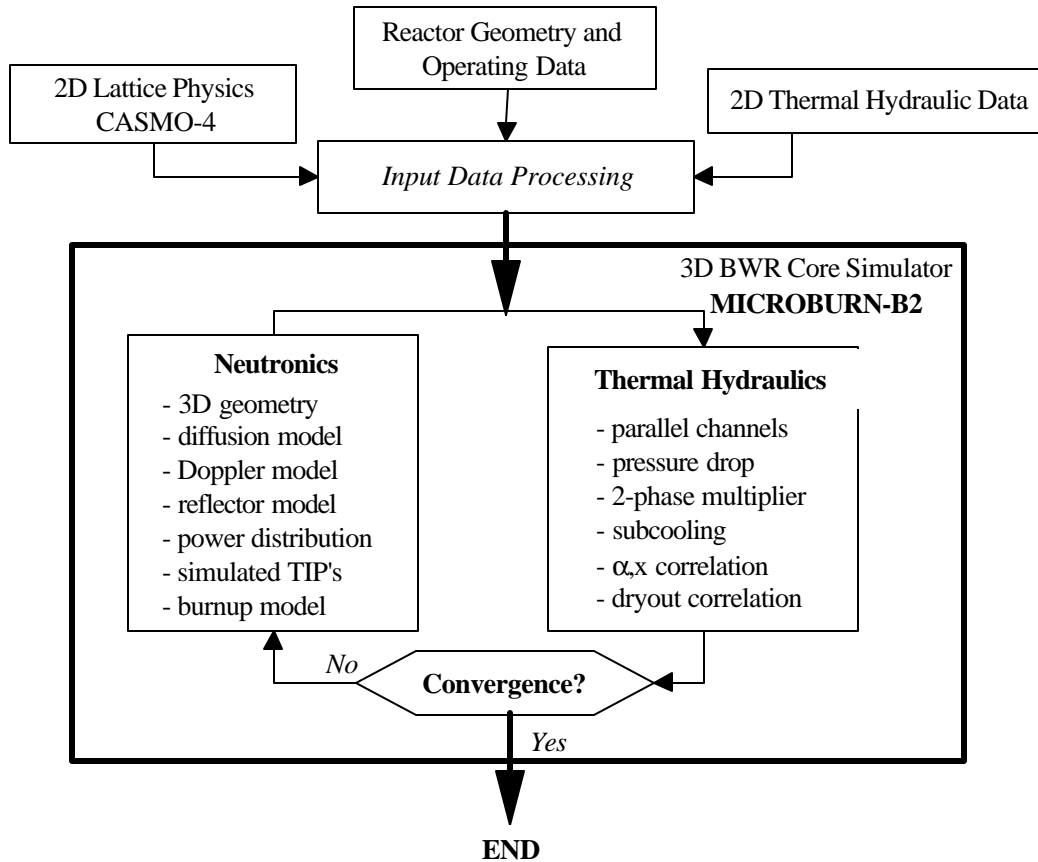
Reactor Geometry and Operating Data

2D Lattice Physics CASMO-4

2D Thermal Hydraulic Data

*Input Data Processing*

3D BWR Core Simulator
**MICROBURN-B2**

**Neutronics**
- 3D geometry
- diffusion model
- Doppler model
- reflector model
- power distribution
- simulated TIP's
- burnup model

**Thermal Hydraulics**
- parallel channels
- pressure drop
- 2-phase multiplier
- subcooling
- $\alpha$,x correlation
- dryout correlation

*No*

**Convergence?**

*Yes*

**END**